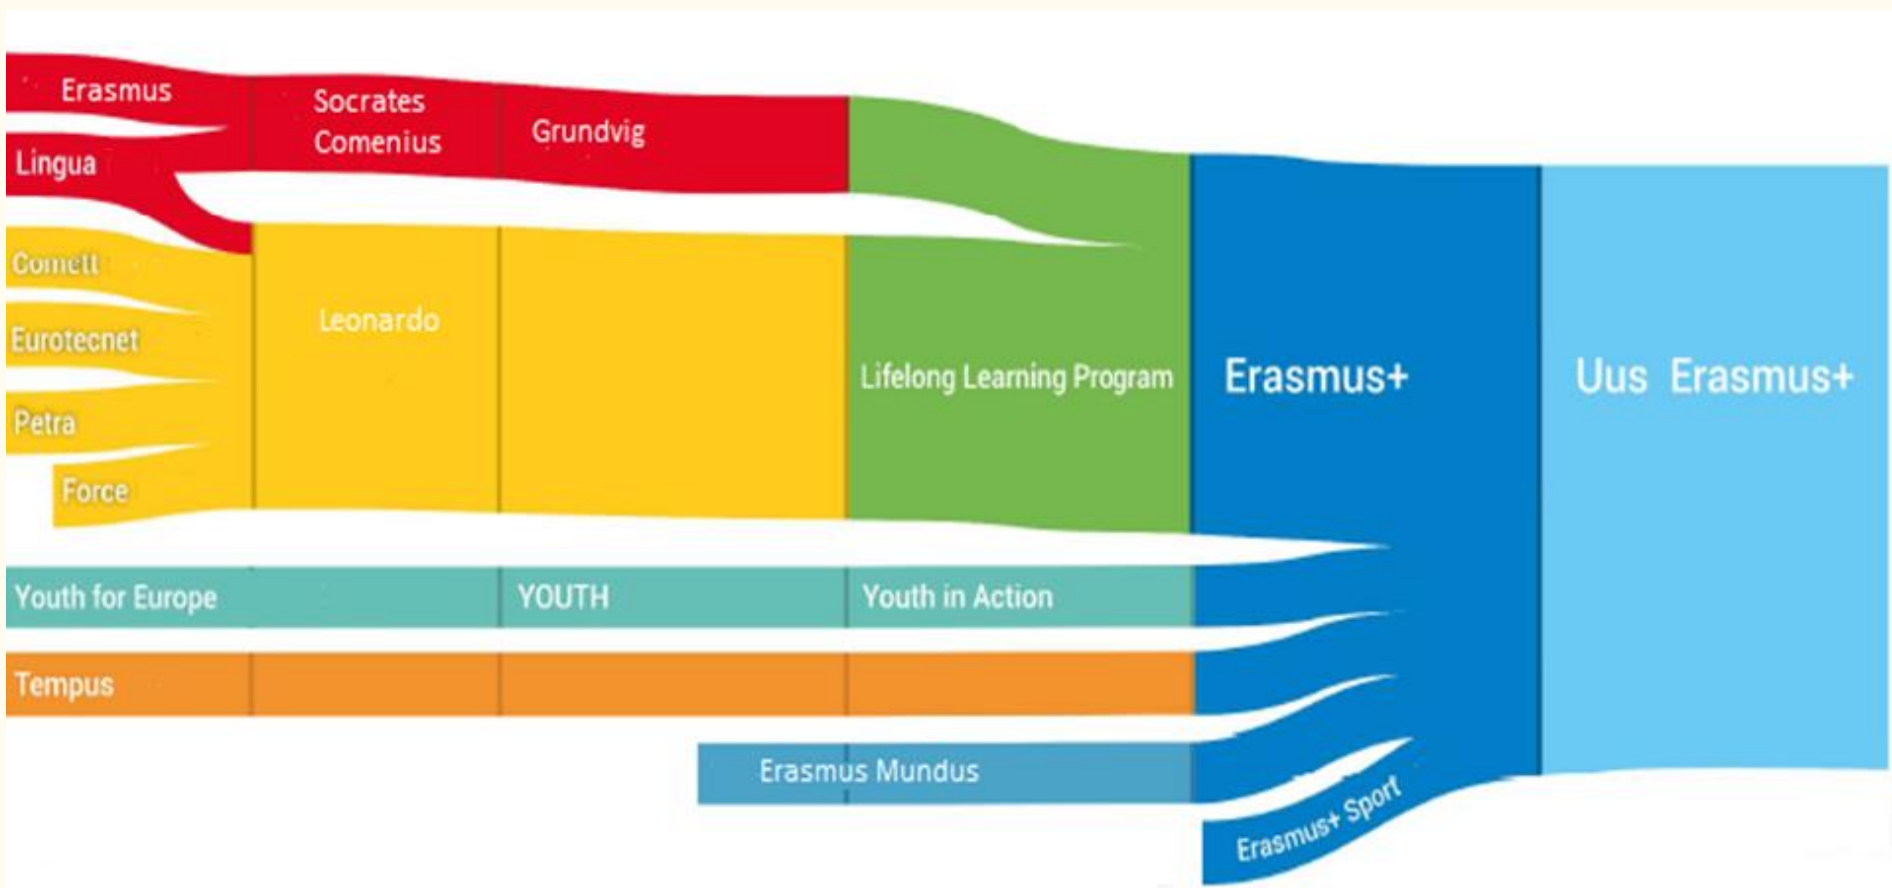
Erasmus
Lingua
Socrates
Comenius
Grundvig
Comett
Eurotecnet
Petra
Force
Leonardo
Lifelong Learning Program
Erasmus+
Uus Erasmus+
Youth for Europe
YOUTH
Youth in Action
Tempus
Erasmus Mundus
Erasmus+ Sport